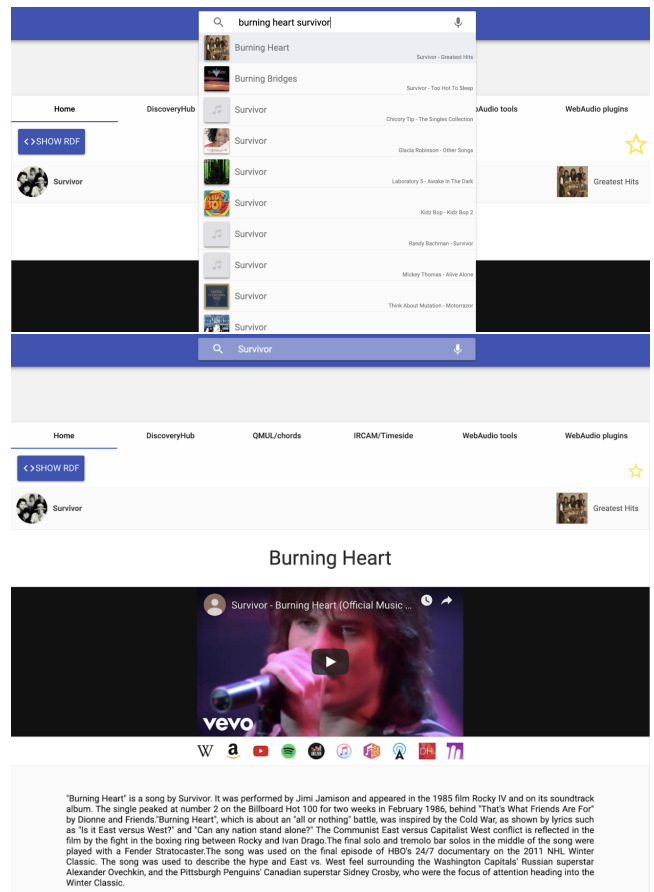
burning heart survivor

Burning Heart
Survivor - Greatest Hits

Burning Bridges
Survivor - Too Hot To Sleep

Survivor
Chicory Tip - The Singles Collection

Survivor
Glacia Robinson - Other Songs

Survivor
Laboratory 5 - Awake In The Dark

Survivor
Kidz Bop - Kidz Bop 2

Survivor
Randy Bachman - Survivor

Survivor
Mickey Thomas - Alive Alone

Survivor
Think About Mutation - Motorrazor

Survivor

Home
DiscoveryHub
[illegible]bAudio tools
WebAudio plugins

<> SHOW RDF

Survivor
Greatest Hits

Survivor

Home
DiscoveryHub
QMUL/chords
IRCAM/Timeside
WebAudio tools
WebAudio plugins

<> SHOW RDF

Survivor
Greatest Hits

Burning Heart

Survivor - Burning Heart (Official Music ...

vevo

W

"Burning Heart" is a song by Survivor. It was performed by Jimi Jamison and appeared in the 1985 film Rocky IV and on its soundtrack album. The single peaked at number 2 on the Billboard Hot 100 for two weeks in February 1986, behind "That's What Friends Are For" by Dionne and Friends."Burning Heart", which is about an "all or nothing" battle, was inspired by the Cold War, as shown by lyrics such as "Is it East versus West?" and "Can any nation stand alone?" The Communist East versus Capitalist West conflict is reflected in the film by the fight in the boxing ring between Rocky and Ivan Drago.The final solo and tremolo bar solos in the middle of the song were played with a Fender Stratocaster.The song was used on the final episode of HBO's 24/7 documentary on the 2011 NHL Winter Classic. The song was used to describe the hype and East vs. West feel surrounding the Washington Capitals' Russian superstar Alexander Ovechkin, and the Pittsburgh Penguins' Canadian superstar Sidney Crosby, who were the focus of attention heading into the Winter Classic.